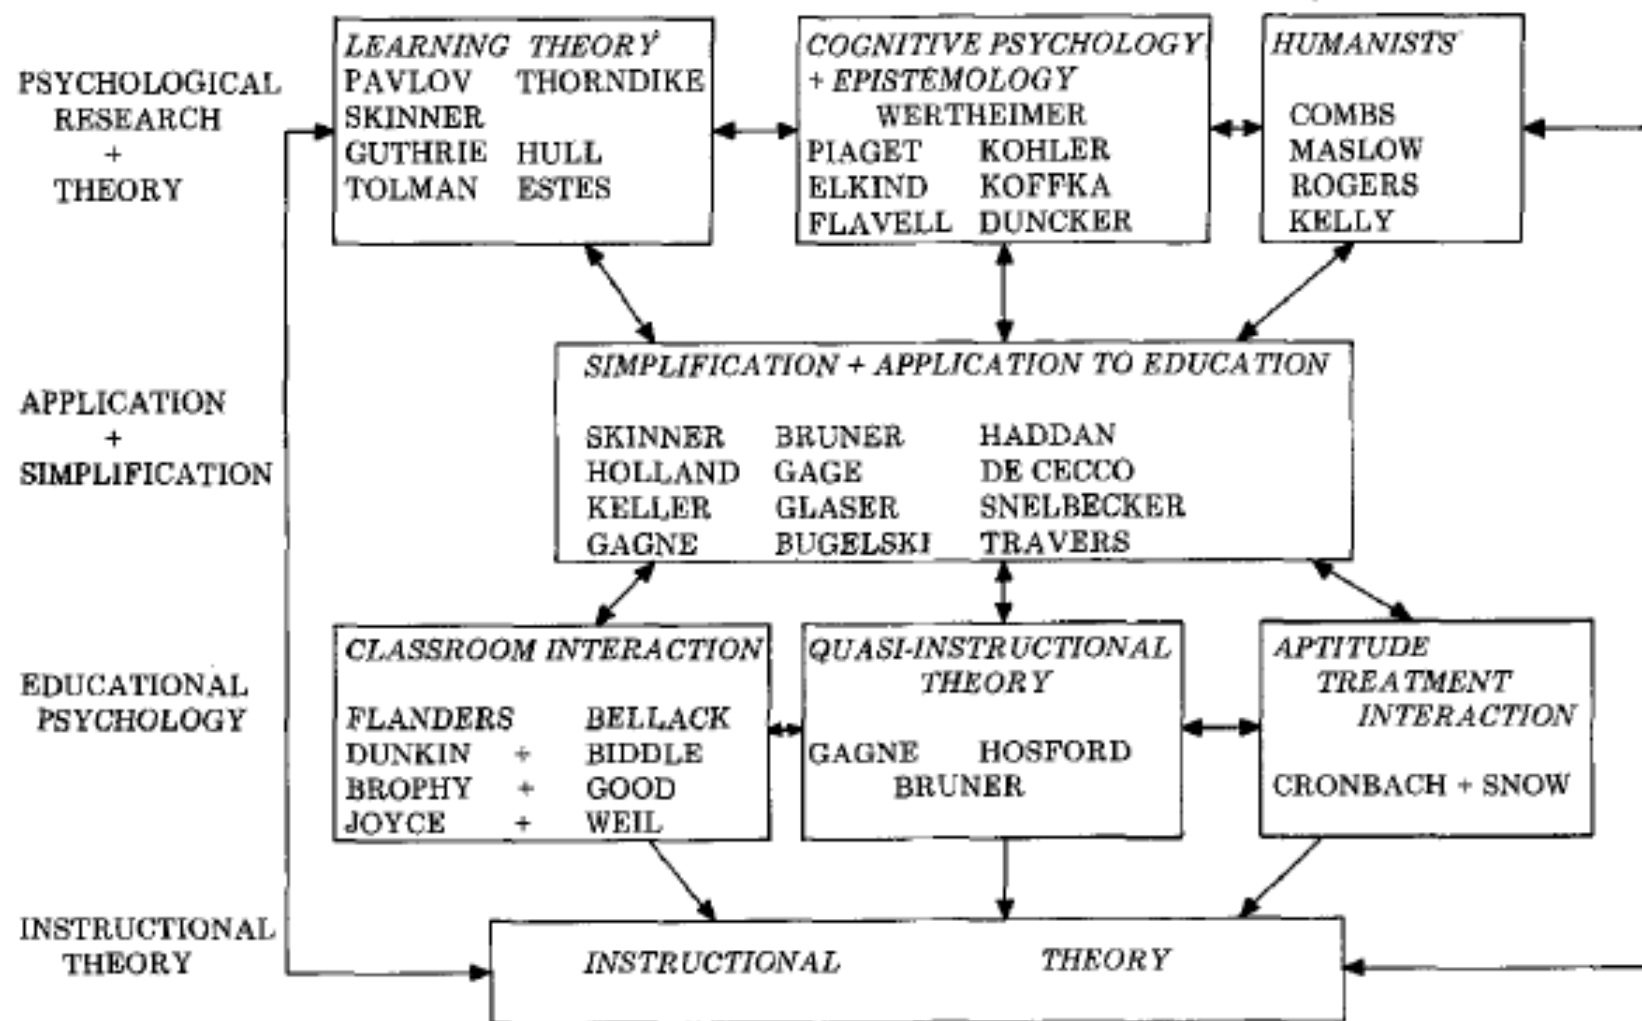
PSYCHOLOGICAL RESEARCH + THEORY

LEARNING THEORY
PAVLOV THORNDIKE
SKINNER
GUTHRIE HULL
TOLMAN ESTES

COGNITIVE PSYCHOLOGY + EPISTEMOLOGY
WERTHEIMER
PIAGET KOHLER
ELKIND KOFFKA
FLAVELL DUNCKER

HUMANISTS
COMBS
MASLOW
ROGERS
KELLY

APPLICATION + SIMPLIFICATION

SIMPLIFICATION + APPLICATION TO EDUCATION
SKINNER BRUNER HADDAN
HOLLAND GAGE DE CECCO
KELLER GLASER SNELBECKER
GAGNE BUGELSKI TRAVERS

EDUCATIONAL PSYCHOLOGY

CLASSROOM INTERACTION
FLANDERS BELLACK
DUNKIN + BIDDLE
BROPHY + GOOD
JOYCE + WEIL

QUASI-INSTRUCTIONAL THEORY
GAGNE HOSFORD
BRUNER

APTITUDE TREATMENT INTERACTION
CRONBACH + SNOW

INSTRUCTIONAL THEORY

INSTRUCTIONAL THEORY